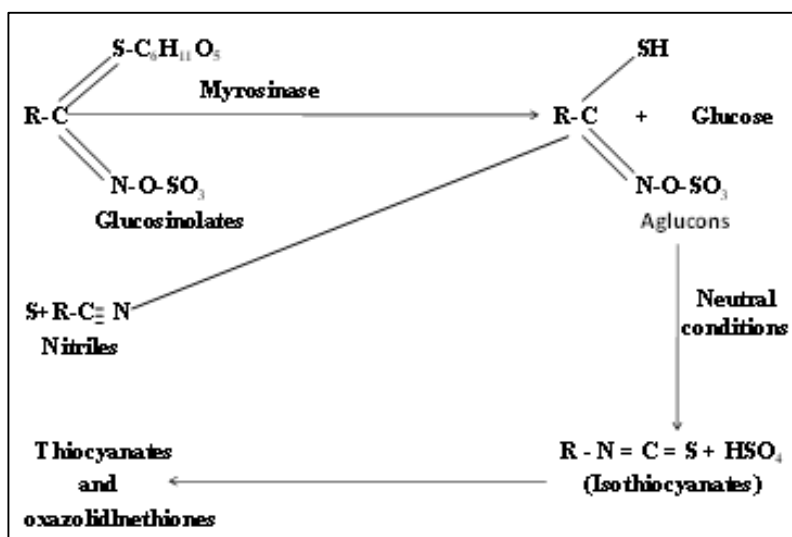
S-$C_6H_{11}O_5$

R-C

N-O-$SO_3$

Glucosinolates

Myrosinase

SH

R-C + Glucose

N-O-$SO_3$

Aglucons

S+R-C$\equiv$N

Nitriles

Neutral conditions

Thiocyanates and oxazolidinethiones

R - N = C = S + $HSO_4$

(Isothiocyanates)